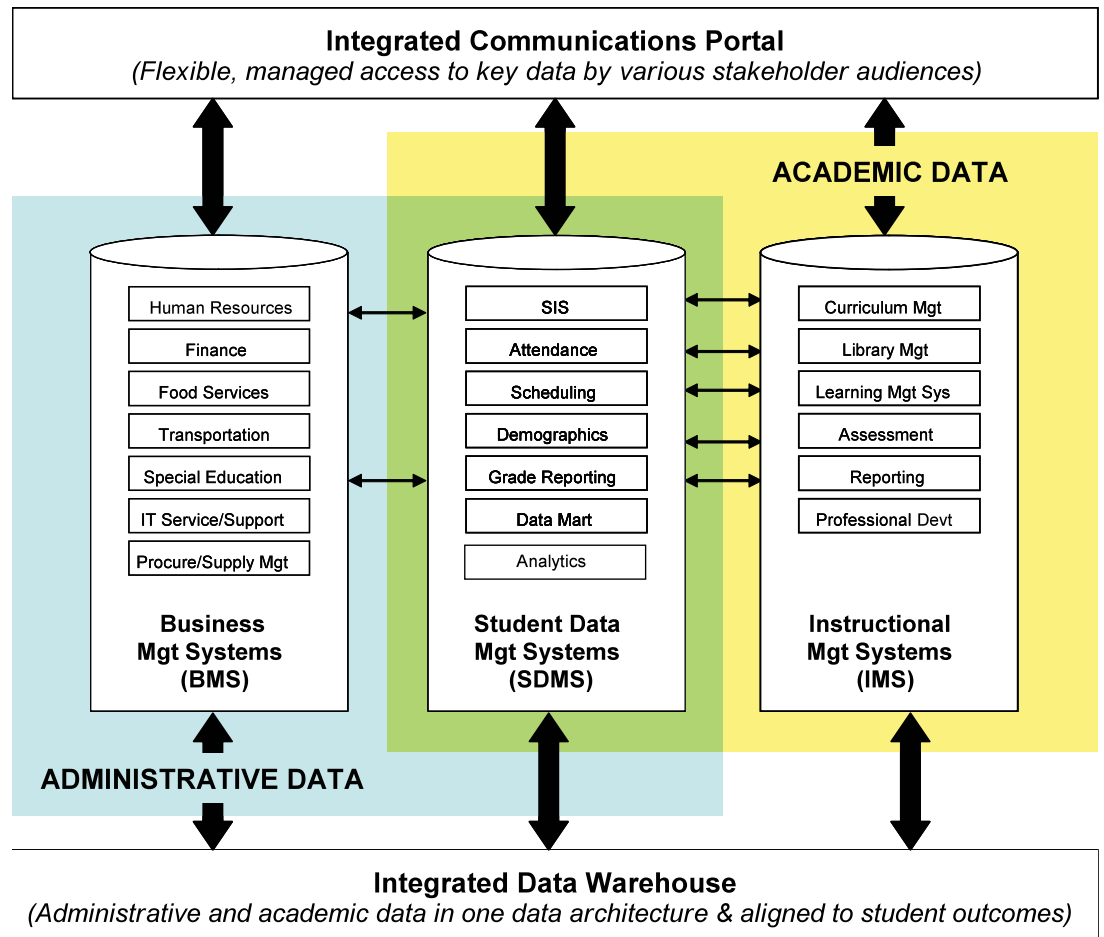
Integrated Communications Portal
(Flexible, managed access to key data by various stakeholder audiences)

ACADEMIC DATA

Human Resources
Finance
Food Services
Transportation
Special Education
IT Service/Support
Procure/Supply Mgt

Business Mgt Systems (BMS)

SIS
Attendance
Scheduling
Demographics
Grade Reporting
Data Mart
Analytics

Student Data Mgt Systems (SDMS)

Curriculum Mgt
Library Mgt
Learning Mgt Sys
Assessment
Reporting
Professional Devt

Instructional Mgt Systems (IMS)

ADMINISTRATIVE DATA

Integrated Data Warehouse
(Administrative and academic data in one data architecture & aligned to student outcomes)